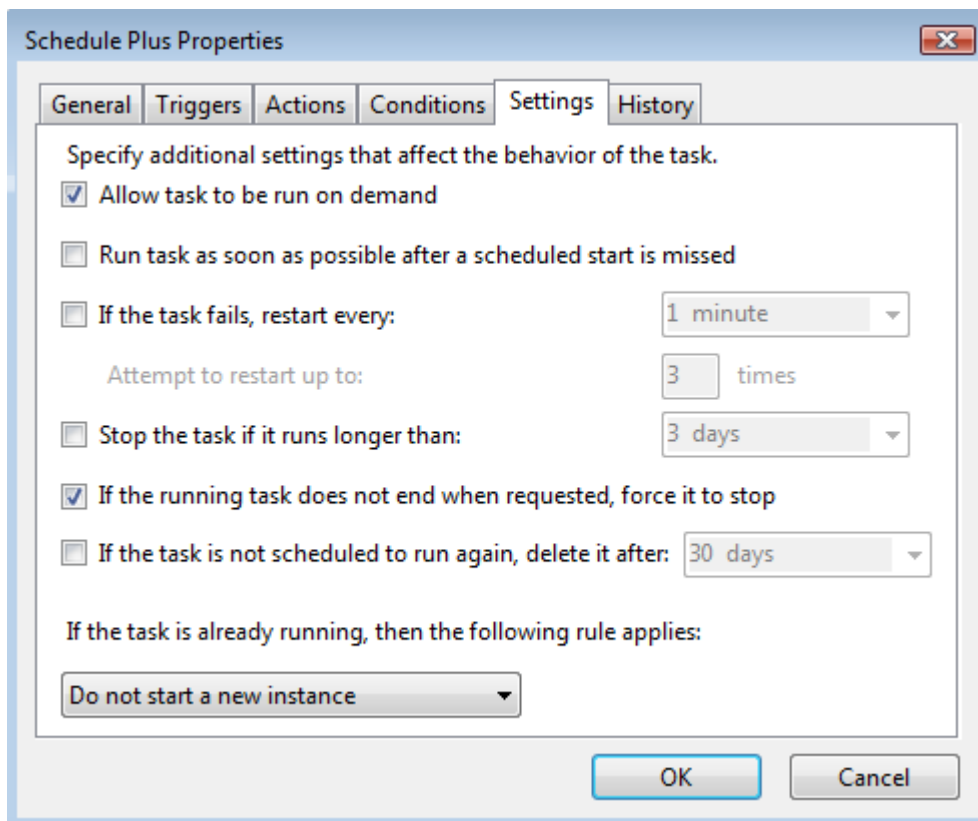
Schedule Plus Properties

General | Triggers | Actions | Conditions | Settings | History

Specify additional settings that affect the behavior of the task.

Allow task to be run on demand

Run task as soon as possible after a scheduled start is missed

If the task fails, restart every: 1 minute

Attempt to restart up to: 3 times

Stop the task if it runs longer than: 3 days

If the running task does not end when requested, force it to stop

If the task is not scheduled to run again, delete it after: 30 days

If the task is already running, then the following rule applies:

Do not start a new instance

OK Cancel